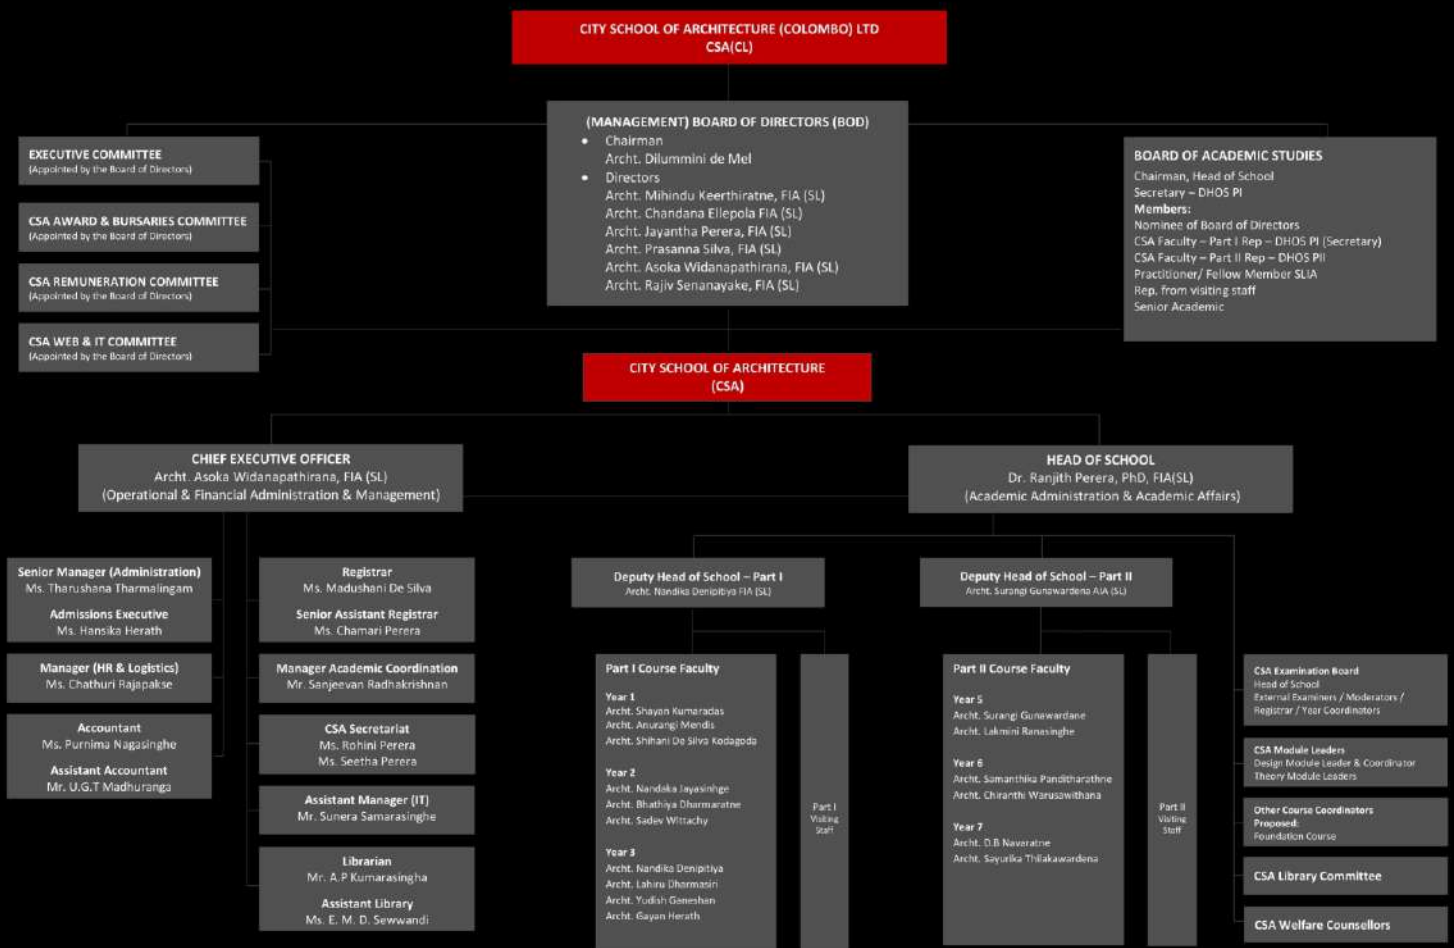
CITY SCHOOL OF ARCHITECTURE (COLOMBO) LTD
CSA(CL)

(MANAGEMENT) BOARD OF DIRECTORS (BOD)
• Chairman
Archt. Dilummini de Mel
• Directors
Archt. Mihindu Keerthiratne, FIA (SL)
Archt. Chandana Ellepola FIA (SL)
Archt. Jayantha Perera, FIA (SL)
Archt. Prasanna Silva, FIA (SL)
Archt. Asoka Widanapathirana, FIA (SL)
Archt. Rajiv Senanayake, FIA (SL)

EXECUTIVE COMMITTEE
(Appointed by the Board of Directors)

CSA AWARD & BURSARIES COMMITTEE
(Appointed by the Board of Directors)

CSA REMUNERATION COMMITTEE
(Appointed by the Board of Directors)

CSA WEB & IT COMMITTEE
(Appointed by the Board of Directors)

BOARD OF ACADEMIC STUDIES
Chairman, Head of School
Secretary – DHOS PI
Members:
Nominee of Board of Directors
CSA Faculty – Part I Rep – DHOS PI (Secretary)
CSA Faculty – Part II Rep – DHOS PII
Practitioner/ Fellow Member SLIA
Rep. from visiting staff
Senior Academic

CITY SCHOOL OF ARCHITECTURE
(CSA)

CHIEF EXECUTIVE OFFICER
Archt. Asoka Widanapathirana, FIA (SL)
(Operational & Financial Administration & Management)

HEAD OF SCHOOL
Dr. Ranjith Perera, PhD, FIA(SL)
(Academic Administration & Academic Affairs)

Senior Manager (Administration)
Ms. Tharushana Tharmalingam
Admissions Executive
Ms. Hansika Herath

Manager (HR & Logistics)
Ms. Chathuri Rajapakse

Accountant
Ms. Purnima Nagasinghe
Assistant Accountant
Mr. U.G.T Madhuranga

Registrar
Ms. Madushani De Silva
Senior Assistant Registrar
Ms. Chamari Perera

Manager Academic Coordination
Mr. Sanjeevan Radhakrishnan

CSA Secretariat
Ms. Rohini Perera
Ms. Seetha Perera

Assistant Manager (IT)
Mr. Sunera Samarasinghe

Librarian
Mr. A.P Kumarasingha
Assistant Library
Ms. E. M. D. Sewwandi

Deputy Head of School – Part I
Archt. Nandika Denipitiya FIA (SL)

Part I Course Faculty
Year 1
Archt. Shayon Kumaradas
Archt. Anurangi Mendis
Archt. Shihani De Silva Kodagoda
Year 2
Archt. Nandaka Jayasinhge
Archt. Bhathiya Dharmaratne
Archt. Sadev Wittachy
Year 3
Archt. Nandika Denipitiya
Archt. Lahiru Dharmasiri
Archt. Yudish Ganeshan
Archt. Gayan Herath

Part I Visiting Staff

Deputy Head of School – Part II
Archt. Surangi Gunawardena AIA (SL)

Part II Course Faculty
Year 5
Archt. Surangi Gunawardane
Archt. Lakmini Ranasinghe
Year 6
Archt. Samanthika Pandítharathne
Archt. Chiranthi Warusawithana
Year 7
Archt. D.B Navaratne
Archt. Sayurika Thilakawardena

Part II Visiting Staff

CSA Examination Board
Head of School
External Examiners / Moderators / Registrar / Year Coordinators

CSA Module Leaders
Design Module Leader & Coordinator
Theory Module Leaders

Other Course Coordinators
Proposed:
Foundation Course

CSA Library Committee

CSA Welfare Counsellors